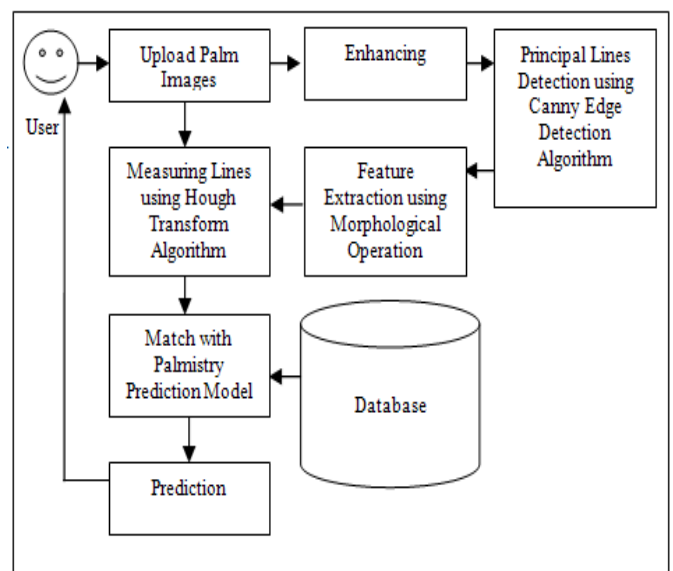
User

Upload Palm Images

Enhancing

Principal Lines Detection using Canny Edge Detection Algorithm

Feature Extraction using Morphological Operation

Measuring Lines using Hough Transform Algorithm

Match with Palmistry Prediction Model

Database

Prediction